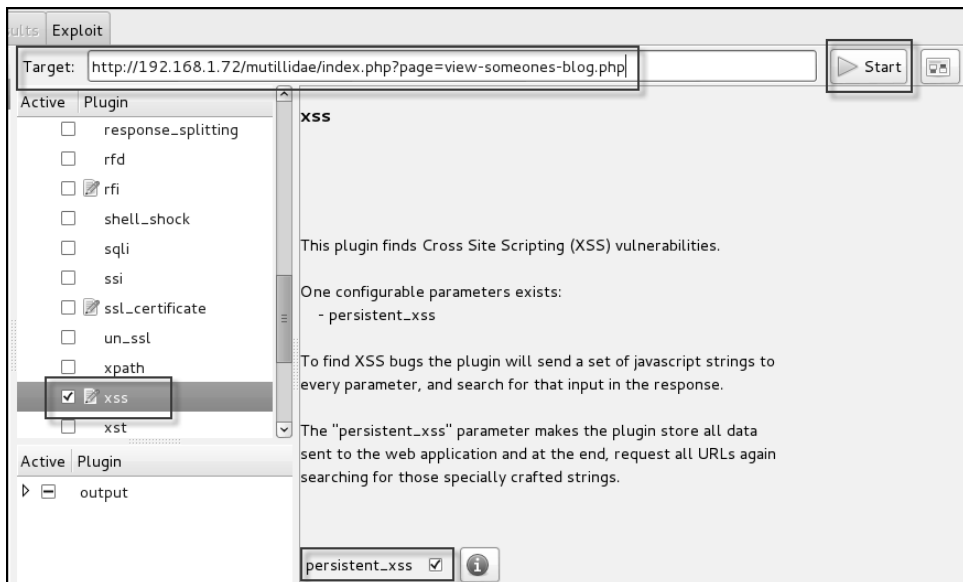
ults Exploit

Target: http://192.168.1.72/mutillidae/index.php?page=view-someones-blog.php

Start

Active Plugin

response_splitting

rfd

rfi

shell_shock

sqli

ssi

ssl_certificate

un_ssl

xpath

xss

xst

Active Plugin

output

xss

This plugin finds Cross Site Scripting (XSS) vulnerabilities.

One configurable parameters exists:
- persistent_xss

To find XSS bugs the plugin will send a set of javascript strings to every parameter, and search for that input in the response.

The "persistent_xss" parameter makes the plugin store all data sent to the web application and at the end, request all URLs again searching for those specially crafted strings.

persistent_xss